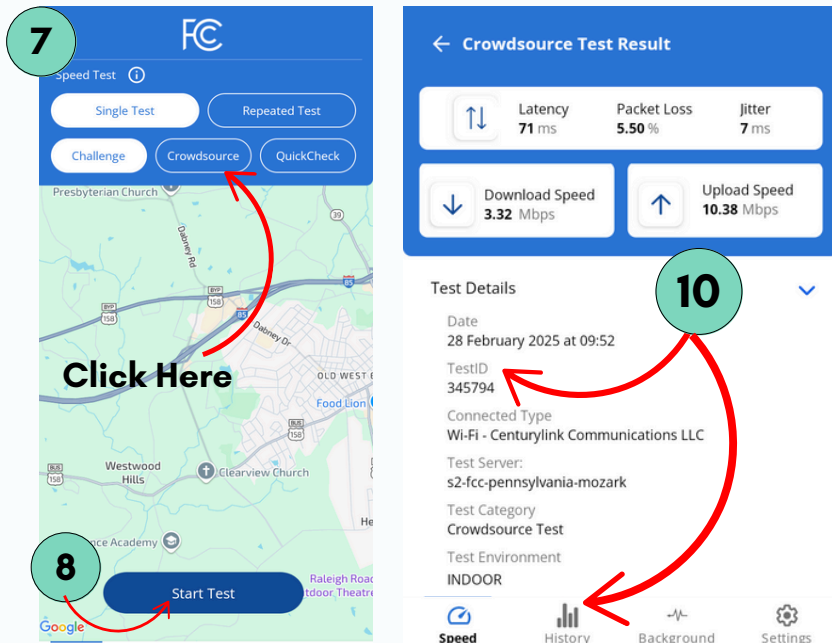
7

FCC

Speed Test

Single Test

Repeated Test

Challenge

Crowdsource

QuickCheck

Presbyterian Church

Dabney Rd

39

BYP 158

158

85

Dabney Dr

85

Click Here

OLD WEST E

Food Lion

BUS 158

158

BUS 158

Westwood Hills

Clearview Church

He

8

nce Academy

Start Test

Raleigh Road
tdoor Theatre

Google

Crowdsource Test Result

Latency
71 ms

Packet Loss
5.50 %

Jitter
7 ms

Download Speed
3.32 Mbps

Upload Speed
10.38 Mbps

10

Test Details

Date
28 February 2025 at 09:52

TestID
345794

Connected Type
Wi-Fi - Centurylink Communications LLC

Test Server:
s2-fcc-pennsylvania-mozark

Test Category
Crowdsource Test

Test Environment
INDOOR

Speed

History

Background

Settings